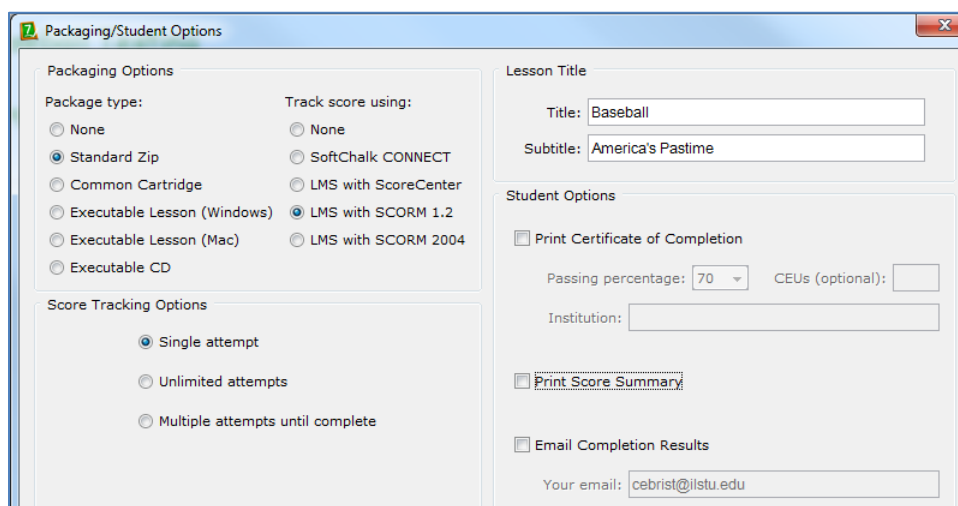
Packaging/Student Options

Packaging Options

Package type:

None

Standard Zip

Common Cartridge

Executable Lesson (Windows)

Executable Lesson (Mac)

Executable CD

Track score using:

None

SoftChalk CONNECT

LMS with ScoreCenter

LMS with SCORM 1.2

LMS with SCORM 2004

Score Tracking Options

Single attempt

Unlimited attempts

Multiple attempts until complete

Lesson Title

Title: Baseball

Subtitle: America's Pastime

Student Options

Print Certificate of Completion

Passing percentage: 70

CEUs (optional):

Institution:

Print Score Summary

Email Completion Results

Your email: cebrist@ilstu.edu